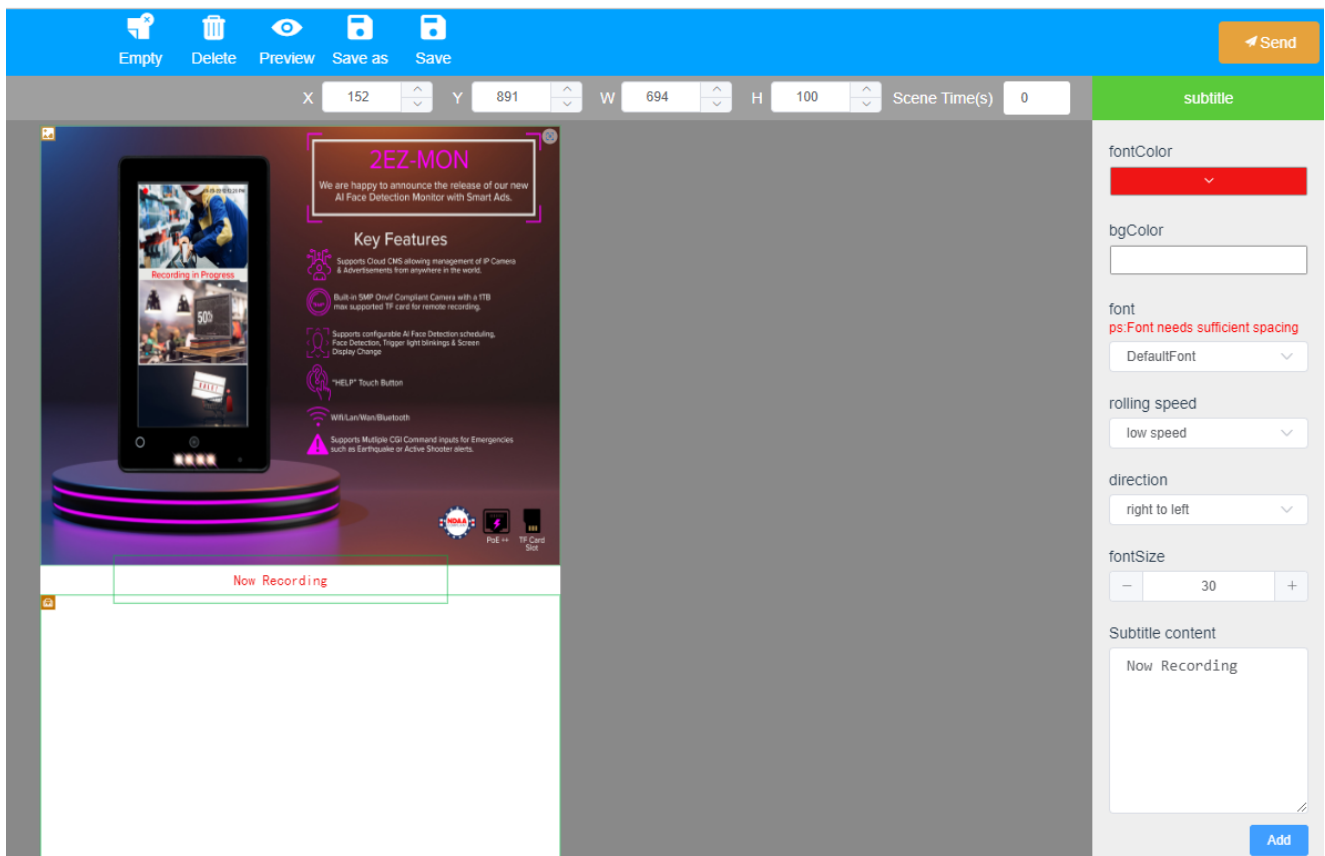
Empty Delete Preview Save as Save

Send

X 152 Y 891 W 694 H 100 Scene Time(s) 0

subtitle

2EZ-MON

We are happy to announce the release of our new AI Face Detection Monitor with Smart Ads.

Key Features

Supports Cloud CMS allowing management of IP Camera & Advertisements from anywhere in the world.

Built-in 5MP Onvif Compliant Camera with a 1TB max supported TF card for remote recording.

Supports configurable AI Face Detection scheduling, Face Detection, Trigger light blinkings & Screen Display Change

"HELP" Touch Button

Wifi/Lan/Wan/Bluetooth

Supports Multiple CGI Command inputs for Emergencies such as Earthquake or Active Shooter alerts.

Recording in Progress

50%

NDAA

PoE ++

TF Card Slot

Now Recording

fontColor

bgColor

font

ps:Font needs sufficient spacing

DefaultFont

rolling speed

low speed

direction

right to left

fontSize

– 30 +

Subtitle content

Now Recording

Add